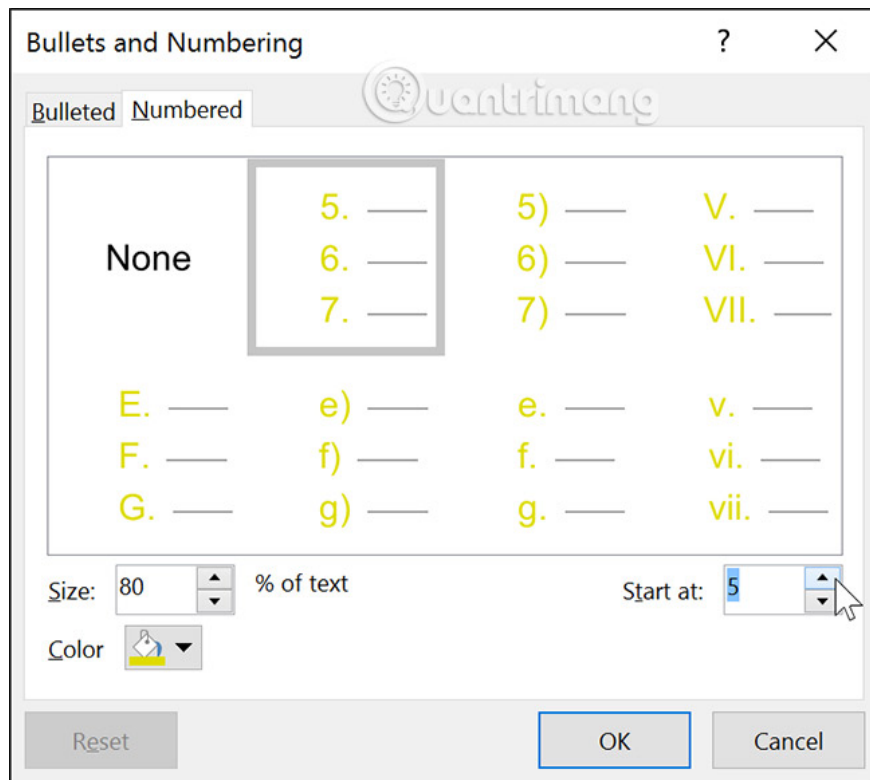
Bullets and Numbering ? ×

Quantrimang

Bulleted Numbered

None

5. ——
6. ——
7. ——

5) ——
6) ——
7) ——

V. ——
VI. ——
VII. ——

E. ——
F. ——
G. ——

e) ——
f) ——
g) ——

e. ——
f. ——
g. ——

v. ——
vi. ——
vii. ——

Size: 80 % of text

Start at: 5

Color

Reset

OK

Cancel